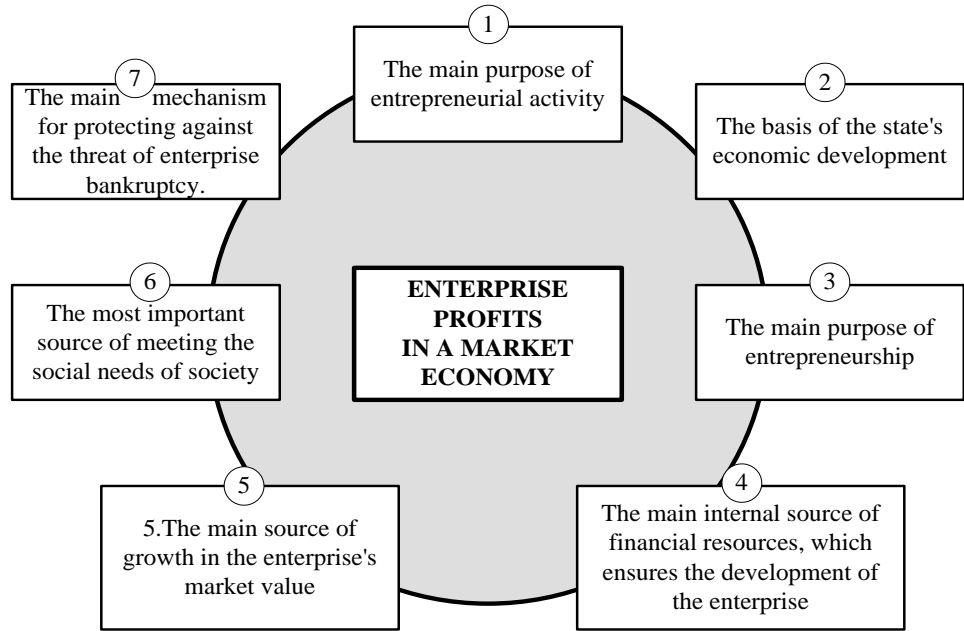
1
The main purpose of entrepreneurial activity

2
The basis of the state's economic development

7
The main mechanism for protecting against the threat of enterprise bankruptcy.

6
The most important source of meeting the social needs of society

ENTERPRISE PROFITS IN A MARKET ECONOMY

3
The main purpose of entrepreneurship

5
5.The main source of growth in the enterprise's market value

4
The main internal source of financial resources, which ensures the development of the enterprise